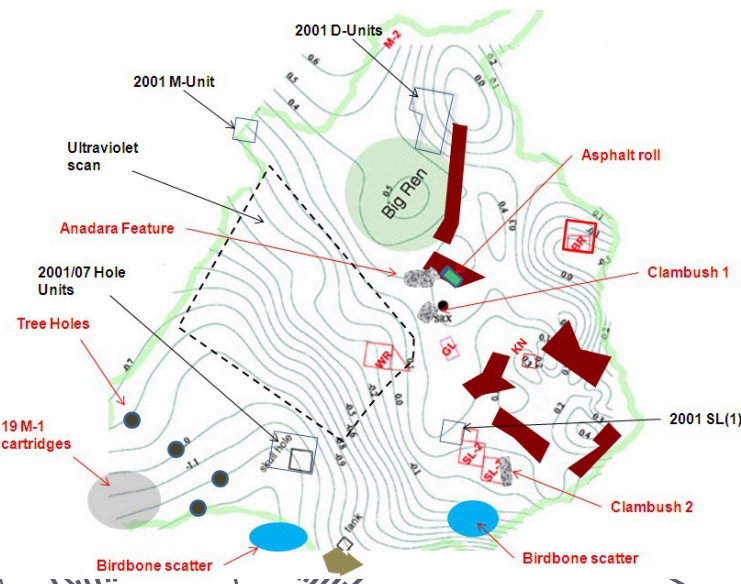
2001 D-Units
M-2
2001 M-Unit
Ultraviolet scan
Big Ren
Asphalt roll
Anadara Feature
BR
2001/07 Hole Units
Clambush 1
SRX
Tree Holes
WR
GL
KN
19 M-1 cartridges
skull hole
2001 SL(1)
SL-2
SL-3
Clambush 2
tank
Birdbone scatter
Birdbone scatter
0.6
0.5
0.4
0.3
0.2
0.1
0.0
-0.1
-0.2
-0.3
-0.4
-0.5
-0.7
-0.9
-1.1
0.5
0.4
0.3
0.2
0.1
0.0
-0.1
0.2
0.1